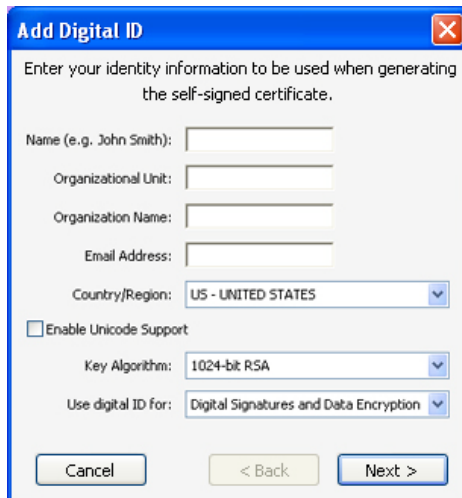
Add Digital ID

Enter your identity information to be used when generating the self-signed certificate.

Name (e.g. John Smith):

Organizational Unit:

Organization Name:

Email Address:

Country/Region: US - UNITED STATES

Enable Unicode Support

Key Algorithm: 1024-bit RSA

Use digital ID for: Digital Signatures and Data Encryption

Cancel

< Back

Next >